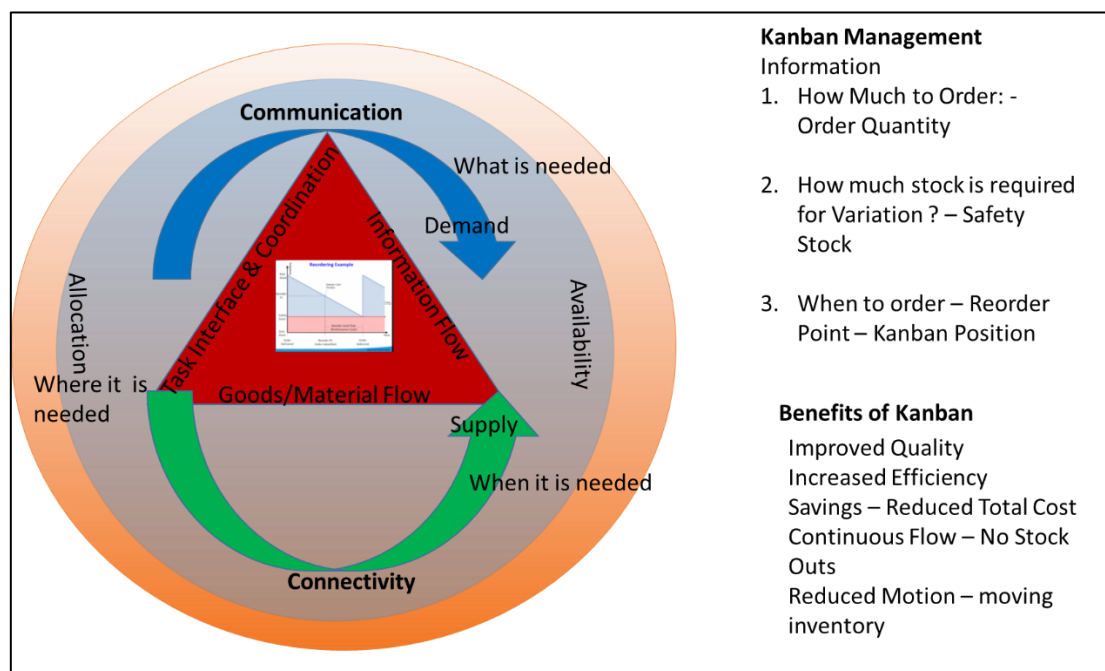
Communication

What is needed

Demand

Task Interface & Coordination

Information Flow

Reordering Example

Allocation

Availability

Where it is needed

Goods/Material Flow

Supply

When it is needed

Connectivity

Kanban Management
Information
1. How Much to Order: - Order Quantity

2. How much stock is required for Variation ? – Safety Stock

3. When to order – Reorder Point – Kanban Position

Benefits of Kanban
Improved Quality
Increased Efficiency
Savings – Reduced Total Cost
Continuous Flow – No Stock Outs
Reduced Motion – moving inventory